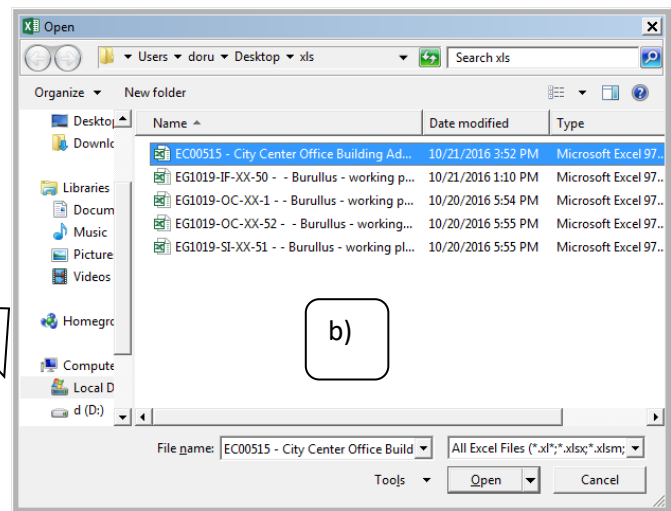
Open

Users ▸ doru ▸ Desktop ▸ xls

Search xls

Organize ▾ New folder

Desktop
Downlo
Libraries
Docum
Music
Picture
Videos
Homegro
Compute
Local D
d (D:)

| Name | Date modified | Type |
|---|---|---|
| EC00515 - City Center Office Building Ad... | 10/21/2016 3:52 PM | Microsoft Excel 97... |
| EG1019-IF-XX-50 - - Burullus - working p... | 10/21/2016 1:10 PM | Microsoft Excel 97... |
| EG1019-OC-XX-1 - - Burullus - working p... | 10/20/2016 5:54 PM | Microsoft Excel 97... |
| EG1019-OC-XX-52 - - Burullus - working... | 10/20/2016 5:55 PM | Microsoft Excel 97... |
| EG1019-SI-XX-51 - - Burullus - working pl... | 10/20/2016 5:55 PM | Microsoft Excel 97... |

b)

File name: EC00515 - City Center Office Build

All Excel Files (*.xl*;*.xlsx;*.xlsm;

Tools ▾

Open

Cancel